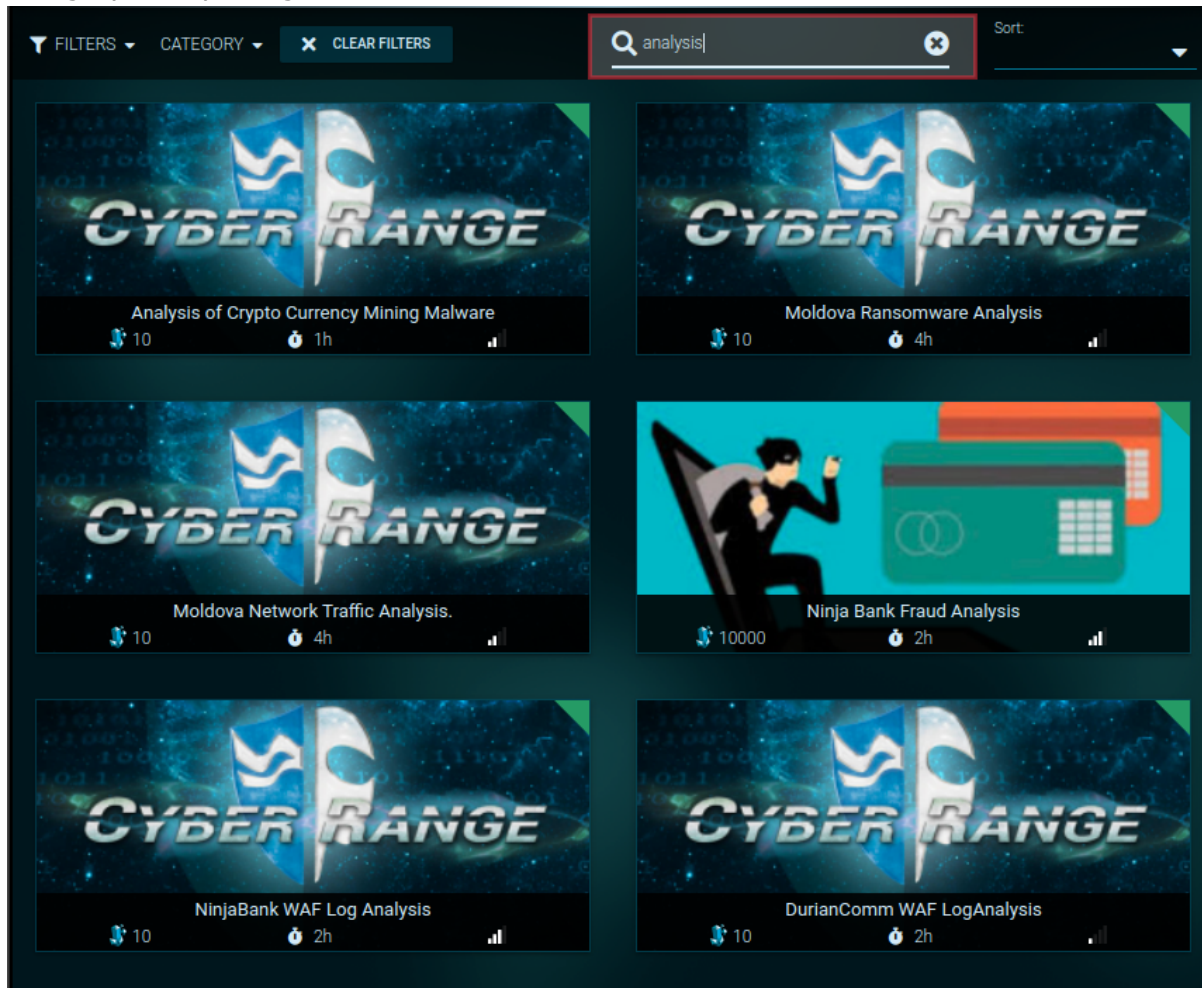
FILTERS CATEGORY CLEAR FILTERS

analysis

Sort:

CYBER RANGE

Analysis of Crypto Currency Mining Malware
10 1h

CYBER RANGE

Moldova Ransomware Analysis
10 4h

CYBER RANGE

Moldova Network Traffic Analysis.
10 4h

Ninja Bank Fraud Analysis
10000 2h

CYBER RANGE

NinjaBank WAF Log Analysis
10 2h

CYBER RANGE

DurianComm WAF LogAnalysis
10 2h